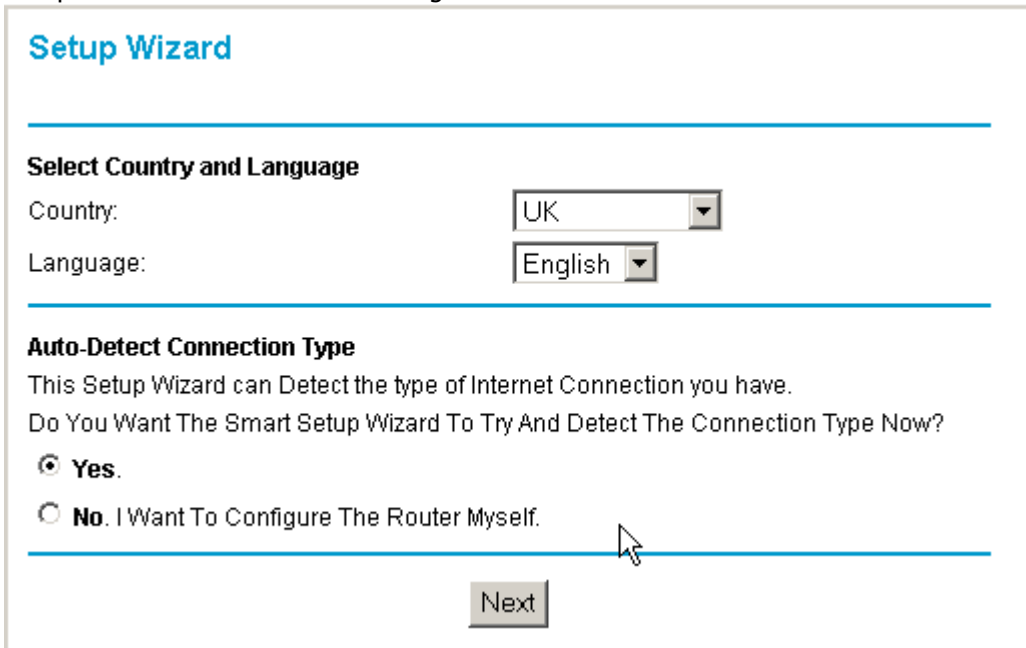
Setup Wizard

Select Country and Language

Country: UK

Language: English

Auto-Detect Connection Type

This Setup Wizard can Detect the type of Internet Connection you have.

Do You Want The Smart Setup Wizard To Try And Detect The Connection Type Now?

Yes.

No. I Want To Configure The Router Myself.

Next